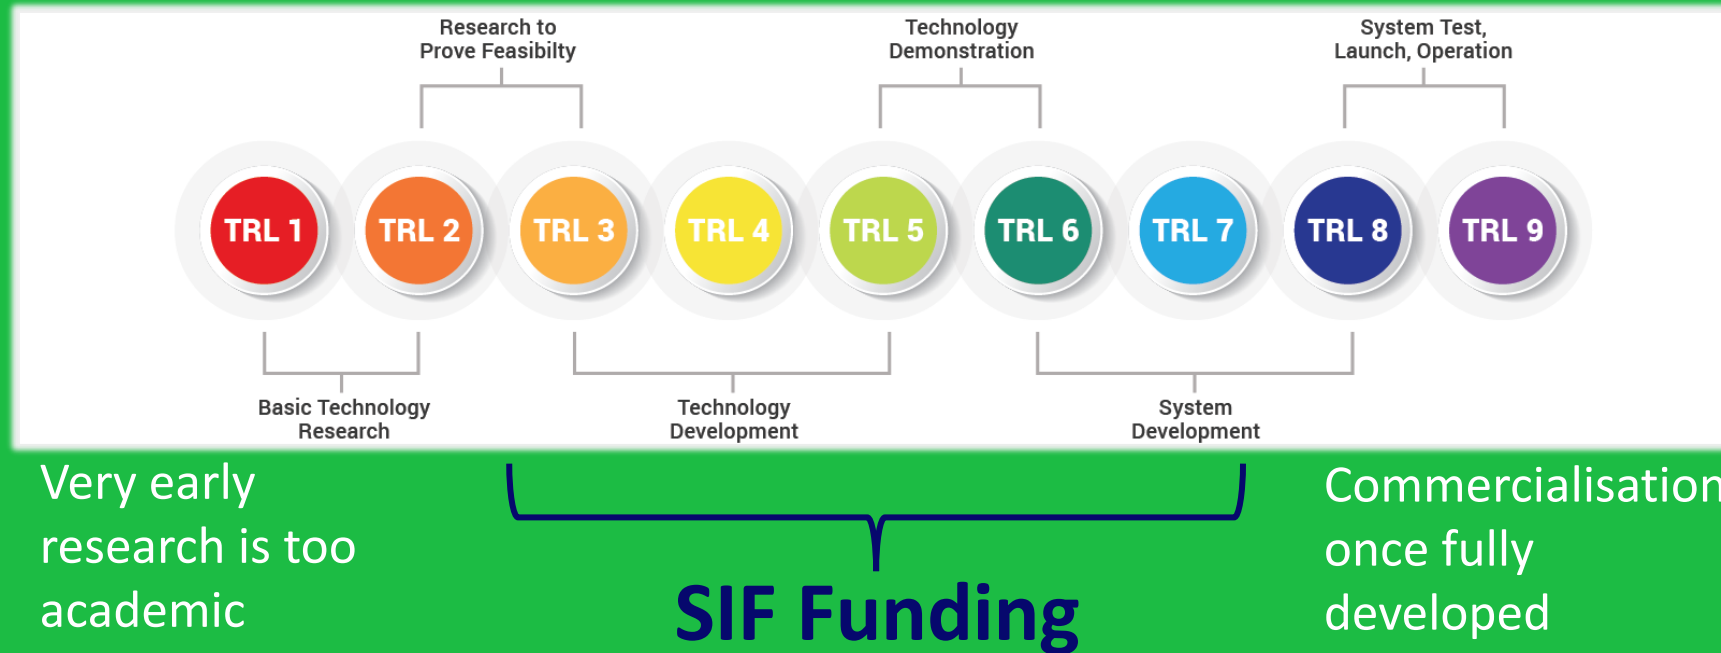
Research to Prove Feasibilty

Technology Demonstration

System Test, Launch, Operation

TRL 1

TRL 2

TRL 3

TRL 4

TRL 5

TRL 6

TRL 7

TRL 8

TRL 9

Basic Technology Research

Technology Development

System Development

Very early research is too academic

SIF Funding

Commercialisation once fully developed